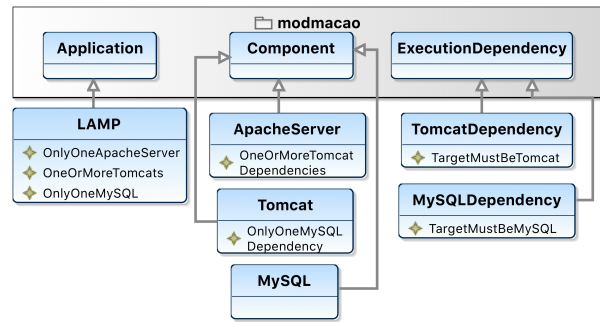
modmacao

Application

Component

ExecutionDependency

LAMP
OnlyOneApacheServer
OneOrMoreTomcats
OnlyOneMySQL

ApacheServer
OneOrMoreTomcat Dependencies

Tomcat
OnlyOneMySQL Dependency

MySQL

TomcatDependency
TargetMustBeTomcat

MySQLDependency
TargetMustBeMySQL